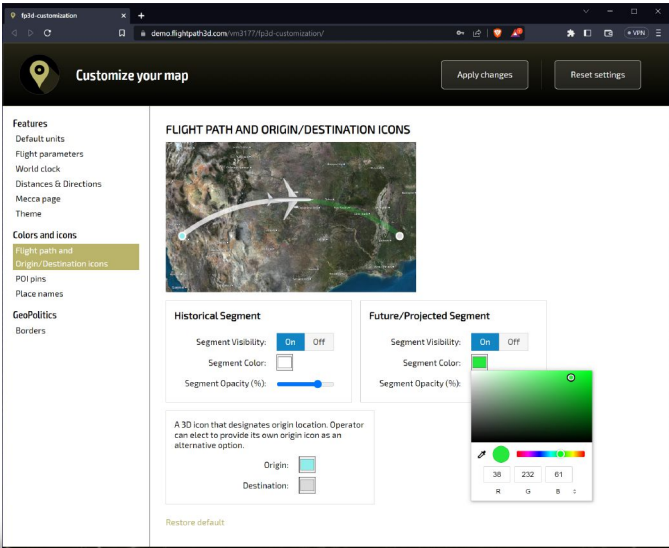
fp3d-customization

demo.flightpath3d.com/vm3177/fp3d-customization/

VPN

Customize your map

Apply changes

Reset settings

Features
Default units
Flight parameters
World clock
Distances & Directions
Mecca page
Theme

Colors and icons
Flight path and Origin/Destination icons
POI pins
Place names

GeoPolitics
Borders

FLIGHT PATH AND ORIGIN/DESTINATION ICONS

Historical Segment
Segment Visibility: On Off
Segment Color:
Segment Opacity (%):

Future/Projected Segment
Segment Visibility: On Off
Segment Color:
Segment Opacity (%):

A 3D icon that designates origin location. Operator can elect to provide its own origin icon as an alternative option.
Origin:
Destination:

38 232 61
R G B

Restore default